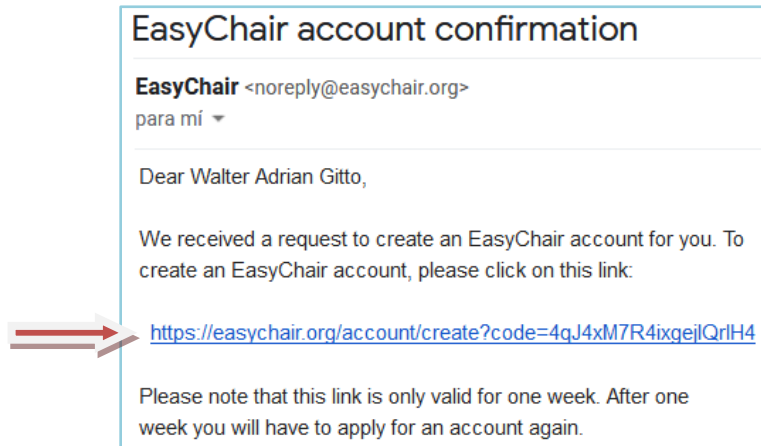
EasyChair account confirmation

EasyChair <noreply@easychair.org>
para mí

Dear Walter Adrian Gitto,

We received a request to create an EasyChair account for you. To create an EasyChair account, please click on this link:

https://easychair.org/account/create?code=4qJ4xM7R4ixgejlQrlH4

Please note that this link is only valid for one week. After one week you will have to apply for an account again.